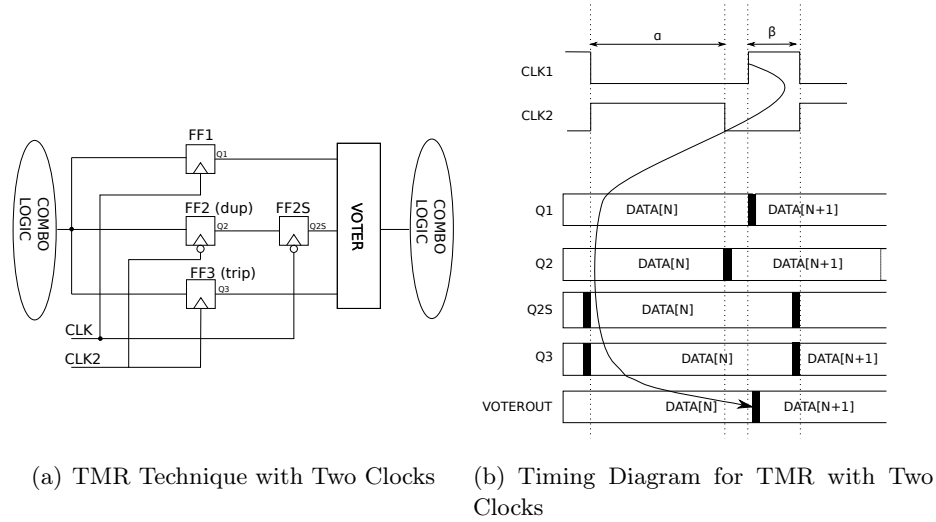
COMBO LOGIC

FF1

Q1

FF2 (dup)

Q2

FF2S

Q2S

VOTER

COMBO LOGIC

FF3 (trip)

Q3

CLK

CLK2

α

β

CLK1

CLK2

Q1

DATA[N]

DATA[N+1]

Q2

DATA[N]

DATA[N+1]

Q2S

DATA[N]

Q3

DATA[N]

DATA[N+1]

VOTEROUT

DATA[N]

DATA[N+1]

(a) TMR Technique with Two Clocks

(b) Timing Diagram for TMR with Two Clocks